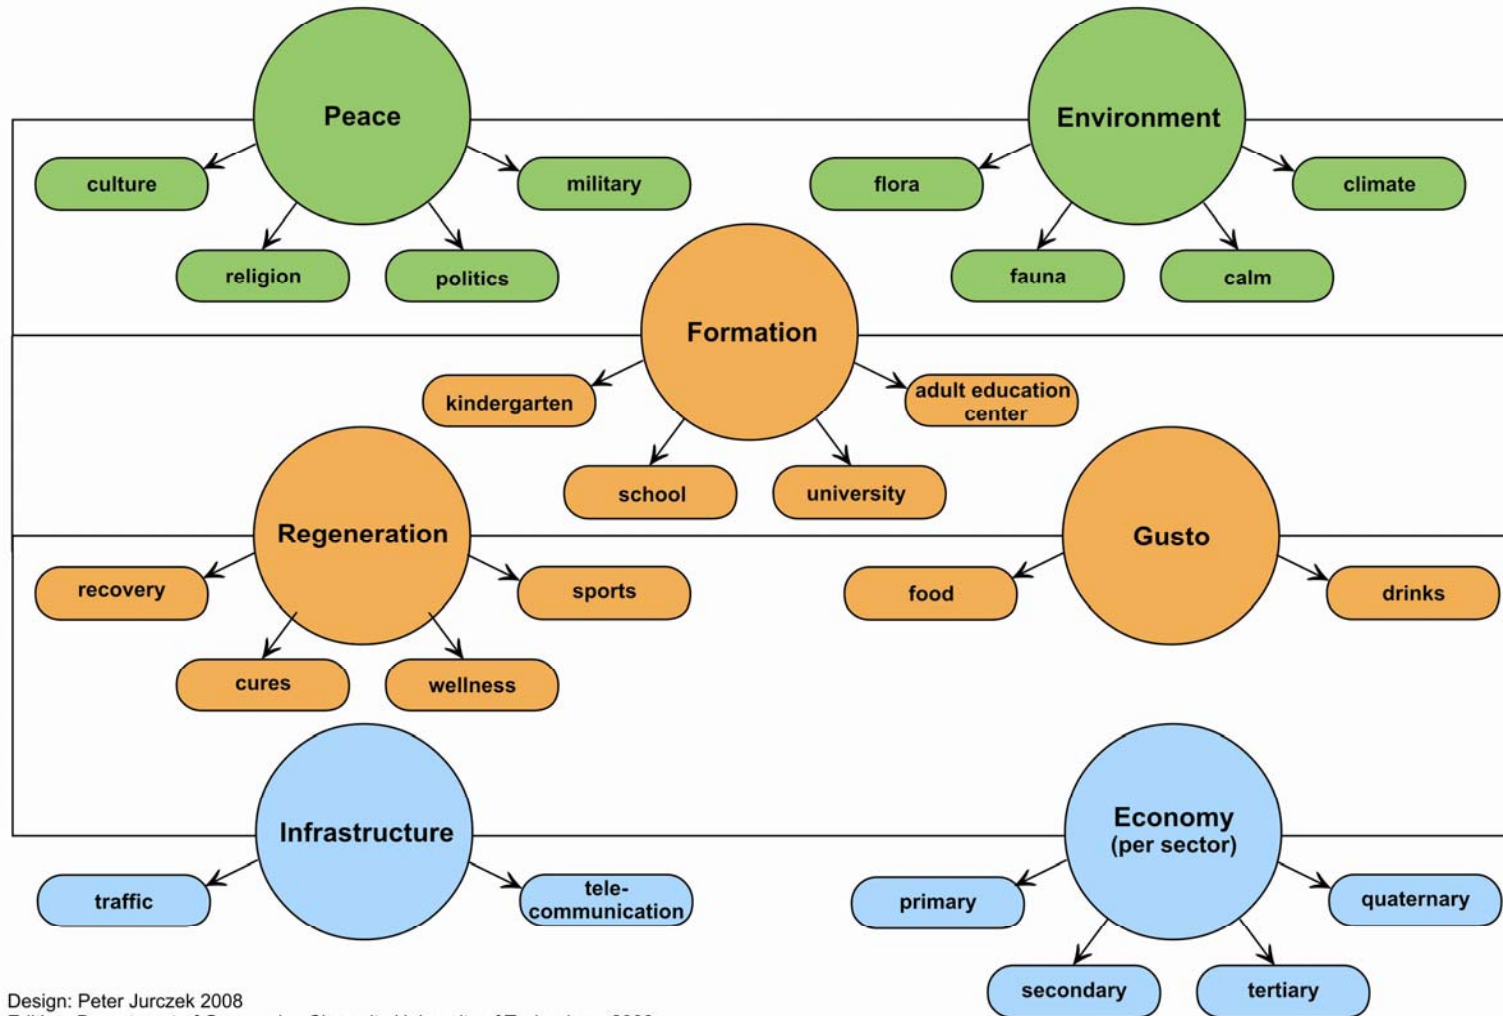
Peace

culture

military

religion

politics

Environment

flora

climate

fauna

calm

Formation

kindergarten

adult education center

school

university

Regeneration

recovery

sports

cures

wellness

Gusto

food

drinks

Infrastructure

traffic

telecommunication

Economy
(per sector)

primary

quaternary

secondary

tertiary

Design: Peter Jurczek 2008

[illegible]